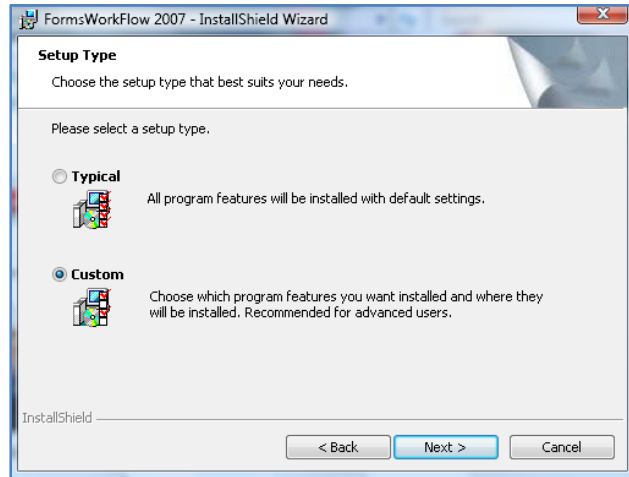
FormsWorkFlow 2007 - InstallShield Wizard

Setup Type

Choose the setup type that best suits your needs.

Please select a setup type.

Typical

All program features will be installed with default settings.

Custom

Choose which program features you want installed and where they will be installed. Recommended for advanced users.

InstallShield

< Back

Next >

Cancel